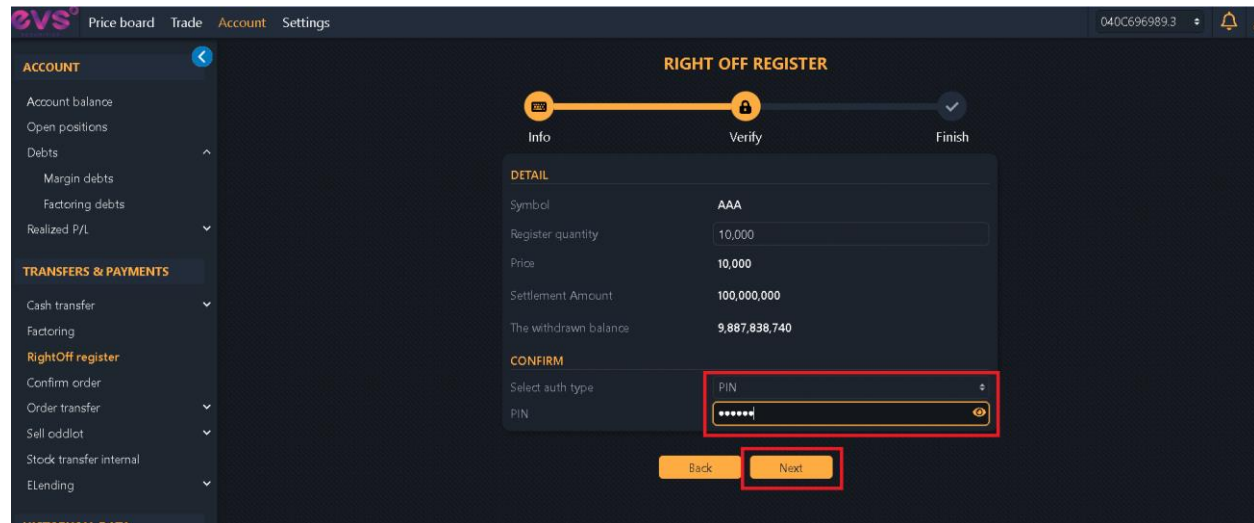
evs Price board Trade Account Settings 040C696989.3

ACCOUNT
Account balance
Open positions
Debts
Margin debts
Factoring debts
Realized P/L

TRANSFERS & PAYMENTS
Cash transfer
Factoring
RightOff register
Confirm order
Order transfer
Sell oddlot
Stock transfer internal
ELending

RIGHT OFF REGISTER

Info Verify Finish

DETAIL

| Symbol | AAA |
|---|---|
| Register quantity | 10,000 |
| Price | 10,000 |
| Settlement Amount | 100,000,000 |
| The withdrawn balance | 9,887,838,740 |

CONFIRM

| Select auth type | PIN |
|---|---|
| PIN | •••••• |

Back Next